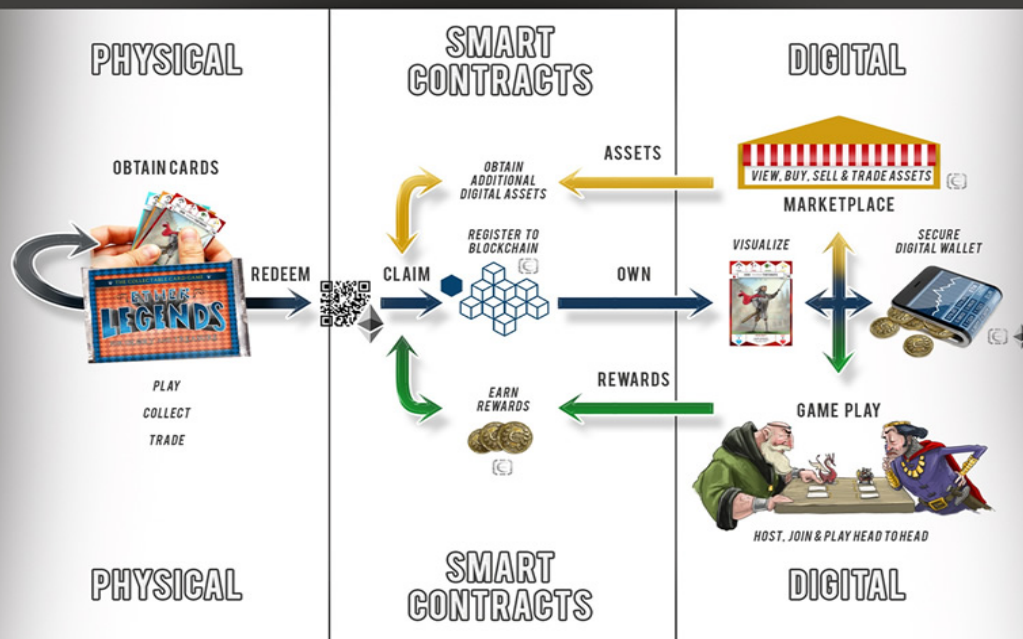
PHYSICAL

SMART CONTRACTS

DIGITAL

OBTAIN CARDS

THE COLLECTABLE CARD GAME
ETHER LEGENDS

REDEEM

PLAY
COLLECT
TRADE

OBTAIN ADDITIONAL DIGITAL ASSETS

REGISTER TO BLOCKCHAIN

CLAIM

EARN REWARDS

ASSETS

OWN

REWARDS

VIEW, BUY, SELL & TRADE ASSETS

MARKETPLACE

VISUALIZE

SECURE DIGITAL WALLET

GAME PLAY

HOST, JOIN & PLAY HEAD TO HEAD

PHYSICAL

SMART CONTRACTS

DIGITAL